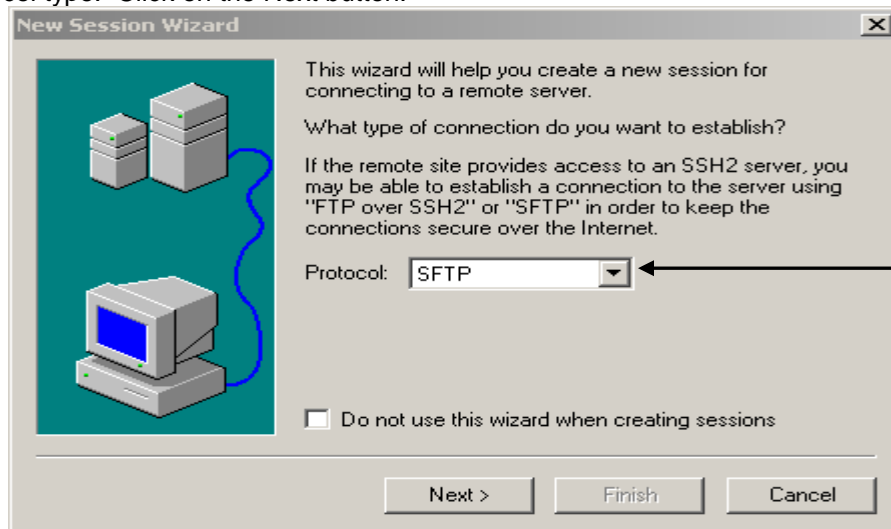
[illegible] type. Click on the Next button.

New Session Wizard

This wizard will help you create a new session for connecting to a remote server.

What type of connection do you want to establish?

If the remote site provides access to an SSH2 server, you may be able to establish a connection to the server using "FTP over SSH2" or "SFTP" in order to keep the connections secure over the Internet.

Protocol: SFTP

Do not use this wizard when creating sessions

Next >
Finish
Cancel